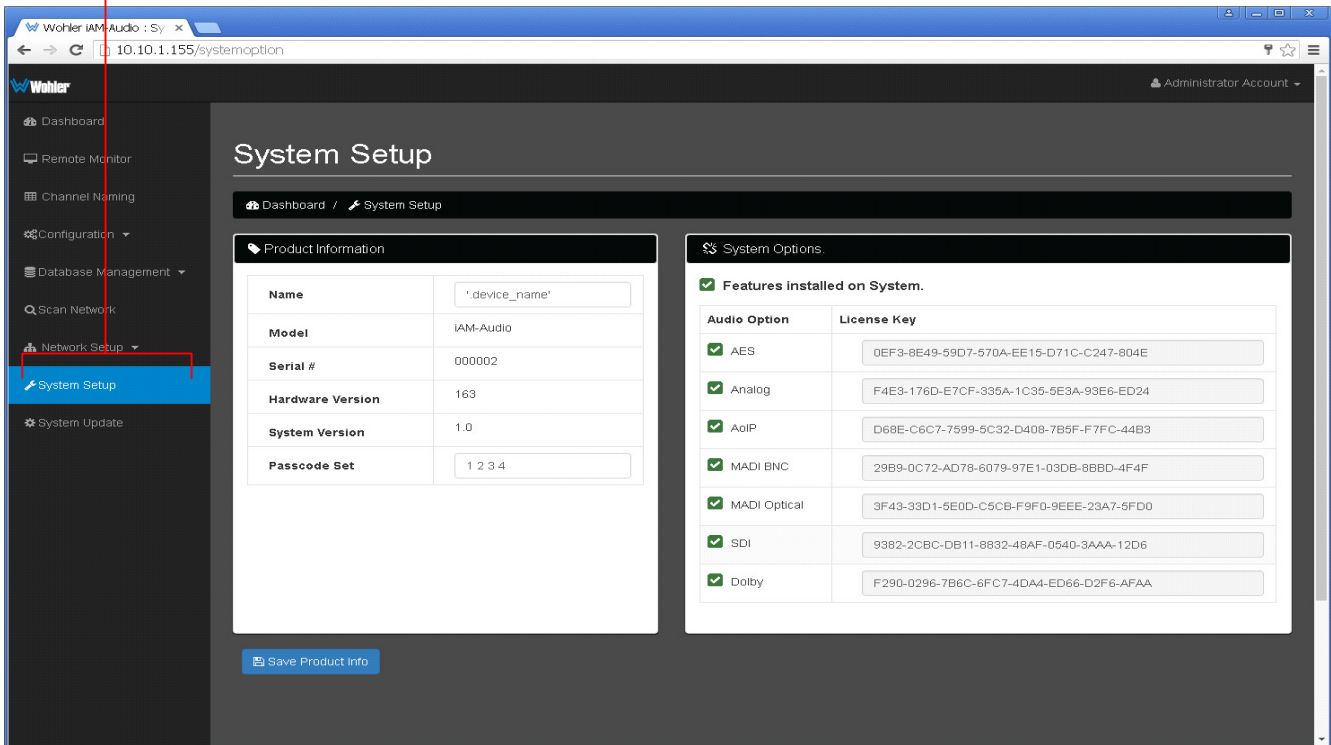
Wohler iAM-Audio : Sy ×

10.10.1.155/systemoption

Wohler

Administrator Account

Dashboard

Remote Monitor

Channel Naming

Configuration

Database Management

Scan Network

Network Setup

System Setup

System Update

System Setup

Dashboard / System Setup

Product Information

| Name | '.device_name' |
|---|---|
| Model | iAM-Audio |
| Serial # | 000002 |
| Hardware Version | 163 |
| System Version | 1.0 |
| Passcode Set | 1 2 3 4 |

System Options.

Features installed on System.

| Audio Option | License Key |
|---|---|
| AES | 0EF3-8E49-59D7-570A-EE15-D71C-C247-804E |
| Analog | F4E3-176D-E7CF-335A-1C35-5E3A-93E6-ED24 |
| AoIP | D68E-C6C7-7599-5C32-D408-7B5F-F7FC-44B3 |
| MADI BNC | 29B9-0C72-AD78-6079-97E1-03DB-8BBD-4F4F |
| MADI Optical | 3F43-33D1-5E0D-C5CB-F9F0-9EEE-23A7-5FD0 |
| SDI | 9382-2CBC-DB11-8832-48AF-0540-3AAA-12D6 |
| Dolby | F290-0296-7B6C-6FC7-4DA4-ED66-D2F6-AFAA |

Save Product Info